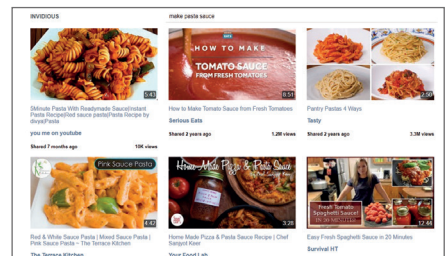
INVIDIOUS

make pasta sauce

5:43

5Minute Pasta With Readymade Sauce|Instant Pasta Recipe|Red sauce pasta|Pasta Recipe by divya|Pasta

you me on youtube

Shared 7 months ago

10K views

HOW TO MAKE
TOMATO SAUCE
FROM FRESH TOMATOES

6:51

How to Make Tomato Sauce from Fresh Tomatoes

Serious Eats

Shared 2 years ago

1.2M views

2:50

Pantry Pastas 4 Ways

Tasty

Shared 2 years ago

3.3M views

Pink Sauce Pasta

4:42

Red & White Sauce Pasta | Mixed Sauce Pasta | Pink Sauce Pasta ~ The Terrace Kitchen

The Terrace Kitchen

Home Made Pizza & Pasta Sauce

3:28

Home Made Pizza & Pasta Sauce Recipe | Chef Sanjyot Keer

Your Food Lab

Fresh Tomato Spaghetti Sauce!

12:46

Easy Fresh Spaghetti Sauce in 20 Minutes

Survival HT